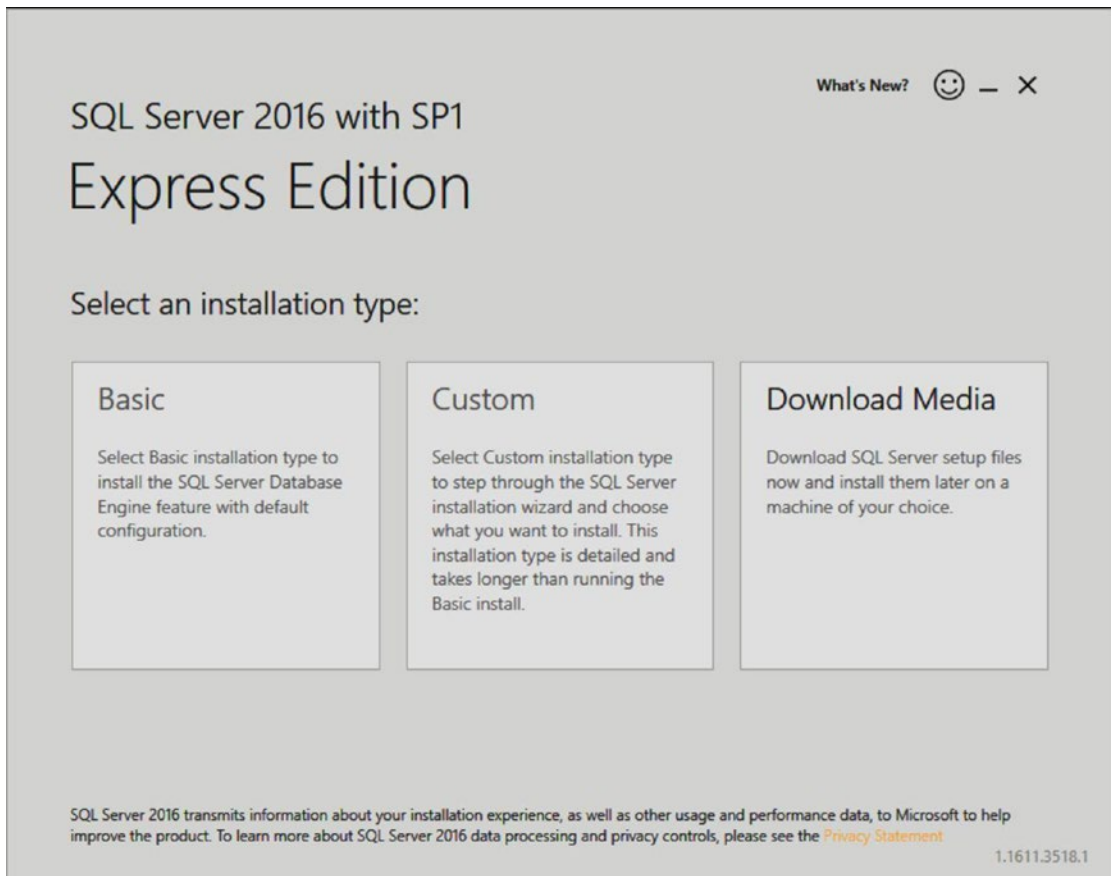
What's New? ☺ — ✕

SQL Server 2016 with SP1

Express Edition

Select an installation type:

Basic

Select Basic installation type to install the SQL Server Database Engine feature with default configuration.

Custom

Select Custom installation type to step through the SQL Server installation wizard and choose what you want to install. This installation type is detailed and takes longer than running the Basic install.

Download Media

Download SQL Server setup files now and install them later on a machine of your choice.

SQL Server 2016 transmits information about your installation experience, as well as other usage and performance data, to Microsoft to help improve the product. To learn more about SQL Server 2016 data processing and privacy controls, please see the Privacy Statement

1.1611.3518.1